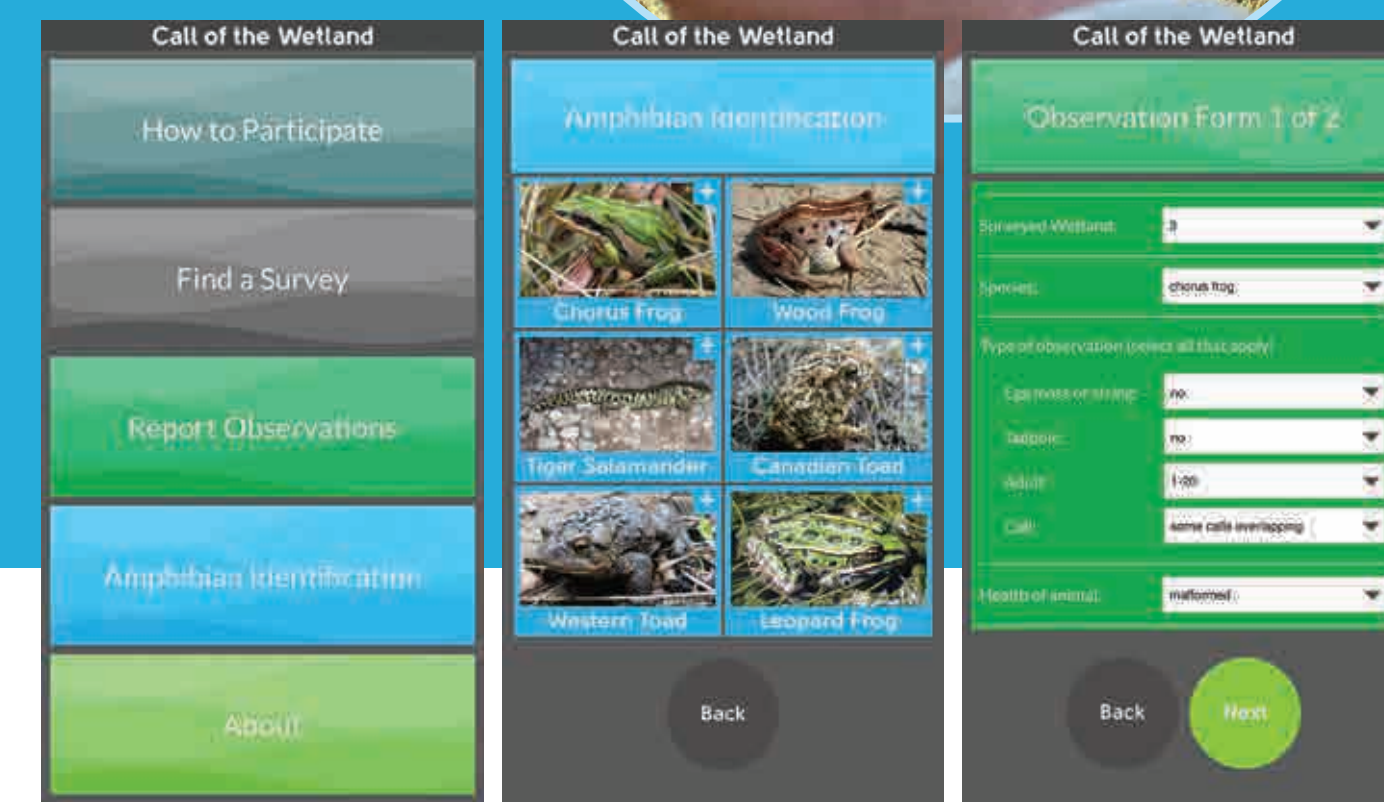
Call of the Wetland

How to Participate

Find a Survey

Report Observations

Amphibian Identification

About

Call of the Wetland

Amphibian Identification

Chorus Frog

Wood Frog

Tiger Salamander

Canadian Toad

Western Toad

Leopard Frog

Back

Call of the Wetland

Observation Form 1 of 2

Surveyed Wetland: 3

Species: chorus frog

Type of observation (select all that apply)

Egg mass or string: no

Tadpole: no

Adult: 1-20

Call: some calls overlapping

Health of animal: malformed

Back

Next